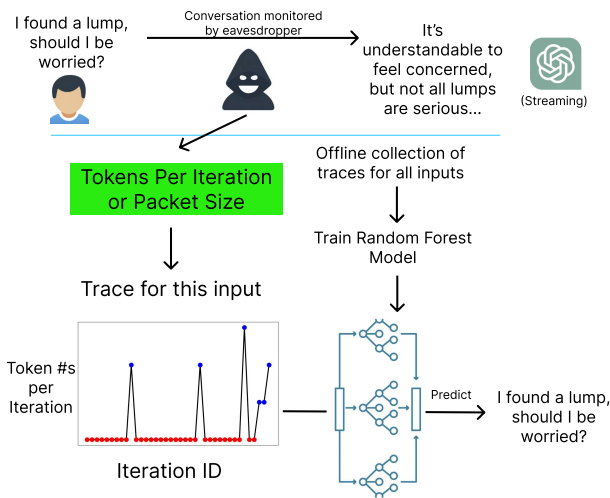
I found a lump, should I be worried?

Conversation monitored by eavesdropper

It's understandable to feel concerned, but not all lumps are serious...

(Streaming)

Tokens Per Iteration or Packet Size

Offline collection of traces for all inputs

Train Random Forest Model

Trace for this input

Token #s per Iteration

Iteration ID

Predict

I found a lump, should I be worried?